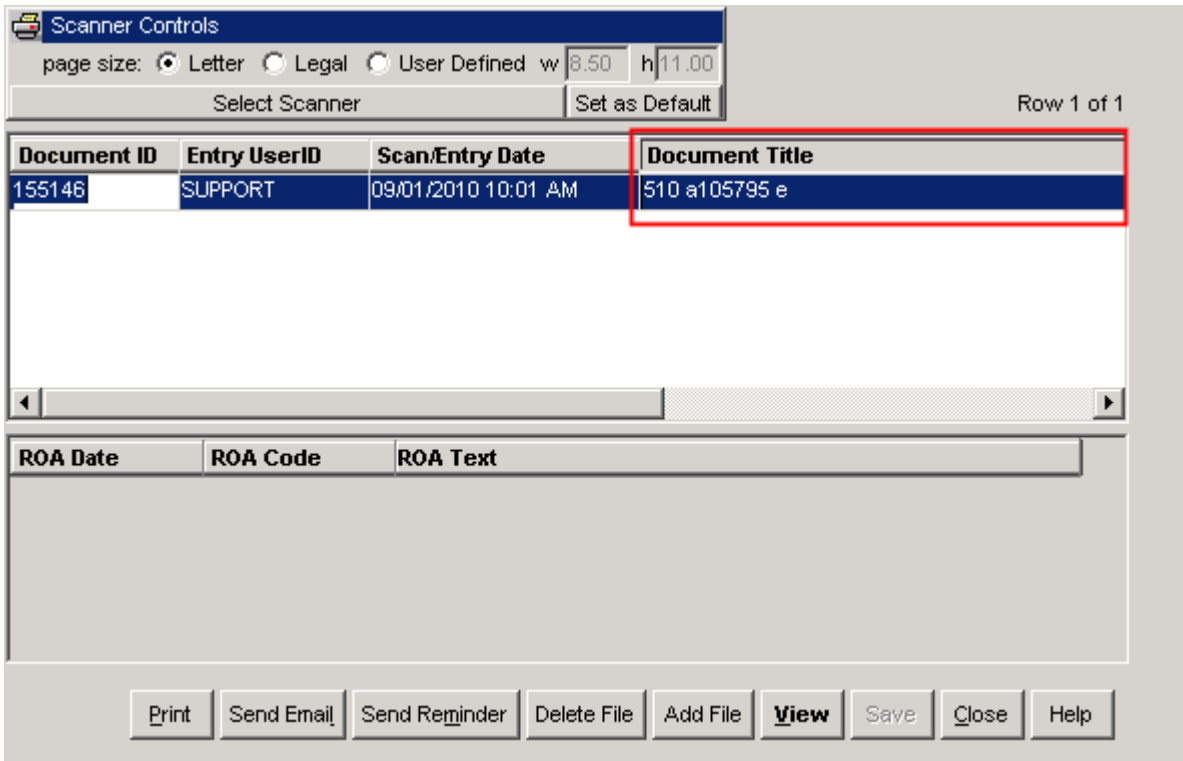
Scanner Controls

page size: Letter Legal User Defined w 8.50 h 11.00

Select Scanner

Set as Default

Row 1 of 1

| Document ID | Entry UserID | Scan/Entry Date | Document Title |
|---|---|---|---|
| 155146 | SUPPORT | 09/01/2010 10:01 AM | 510 a105795 e |

| ROA Date | ROA Code | ROA Text |
|---|---|---|

Print Send Email Send Reminder Delete File Add File View Save Close Help